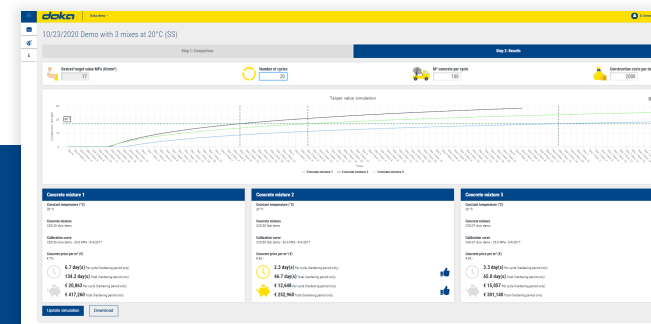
doka

10/23/2020 Demo with 3 mixes at 20°C (SS)

Step 1: Comparison

Step 2: Results

Desired target value MPa (N/mm²)
17

Number of cycles
20

M³ concrete per cycle
100

Construction costs per
2000

Target value simulation

Concrete mixture 1
Concrete mixture 2
Concrete mixture 3

Concrete mixture 1

6.7 day(s)
134.3 day(s)
€ 20,863
€ 417,260

Concrete mixture 2

2.3 day(s)
46.7 day(s)
€ 12,648
€ 252,960

Concrete mixture 3

3.3 day(s)
65.8 day(s)
€ 15,057
€ 301,148

Update simulation

Download